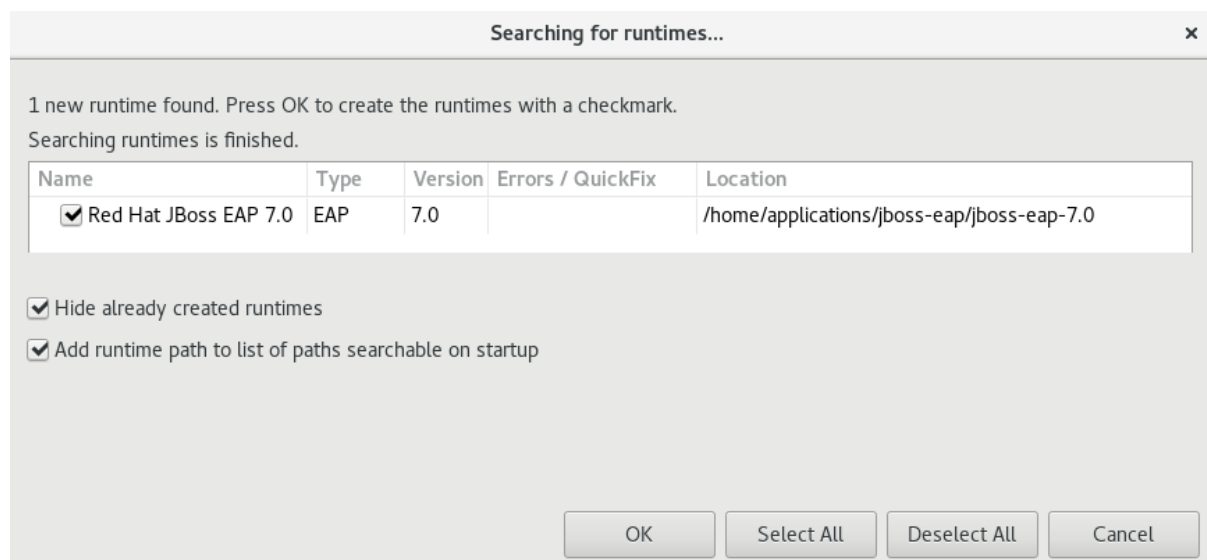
Searching for runtimes...

×

1 new runtime found. Press OK to create the runtimes with a checkmark.

Searching runtimes is finished.

| Name | Type | Version | Errors / QuickFix | Location |
|---|---|---|---|---|
| Red Hat JBoss EAP 7.0 | EAP | 7.0 | | /home/applications/jboss-eap/jboss-eap-7.0 |

Hide already created runtimes

Add runtime path to list of paths searchable on startup

OK

Select All

Deselect All

Cancel